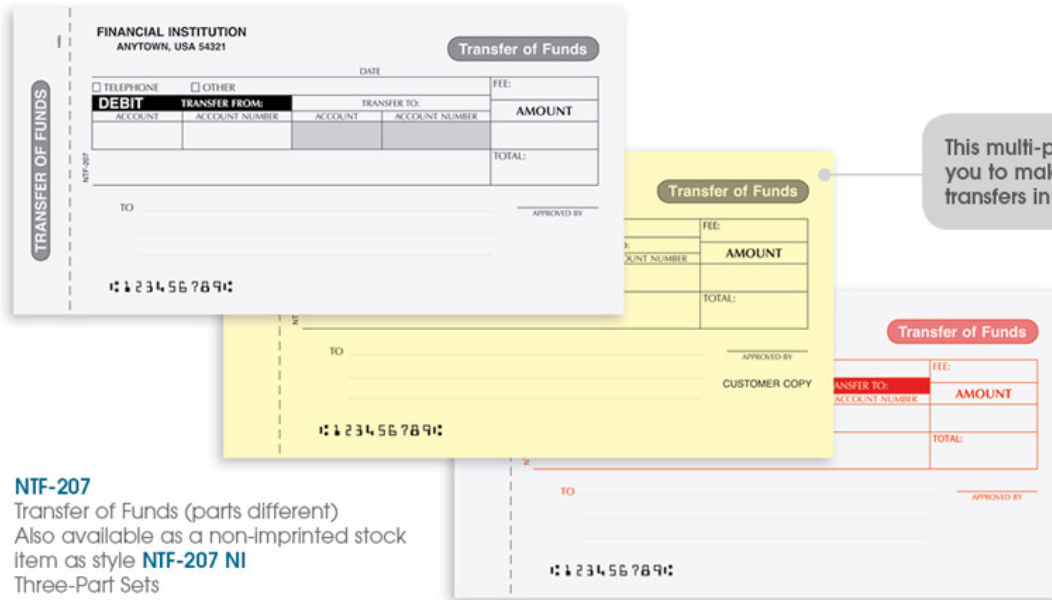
FINANCIAL INSTITUTION
ANYTOWN, USA 54321

Transfer of Funds

TRANSFER OF FUNDS

DATE

| ☐ TELEPHONE ☐ OTHER | | | | FEE: |
|---|---|---|---|---|
| DEBIT TRANSFER FROM: | | TRANSFER TO: | | AMOUNT |
| ACCOUNT | ACCOUNT NUMBER | ACCOUNT | ACCOUNT NUMBER | |
| | | | | TOTAL: |

NTF-207

TO

APPROVED BY

⑆123456789⑆

Transfer of Funds

FEE:
O:
OUNT NUMBER
AMOUNT
TOTAL:

TO

APPROVED BY

CUSTOMER COPY

⑆123456789⑆

This multi-p
you to mak
transfers in

Transfer of Funds

FEE:
ANSFER TO:
ACCOUNT NUMBER
AMOUNT
TOTAL:

TO

APPROVED BY

⑆123456789⑆

NTF-207
Transfer of Funds (parts different)
Also available as a non-imprinted stock item as style NTF-207 NI
Three-Part Sets